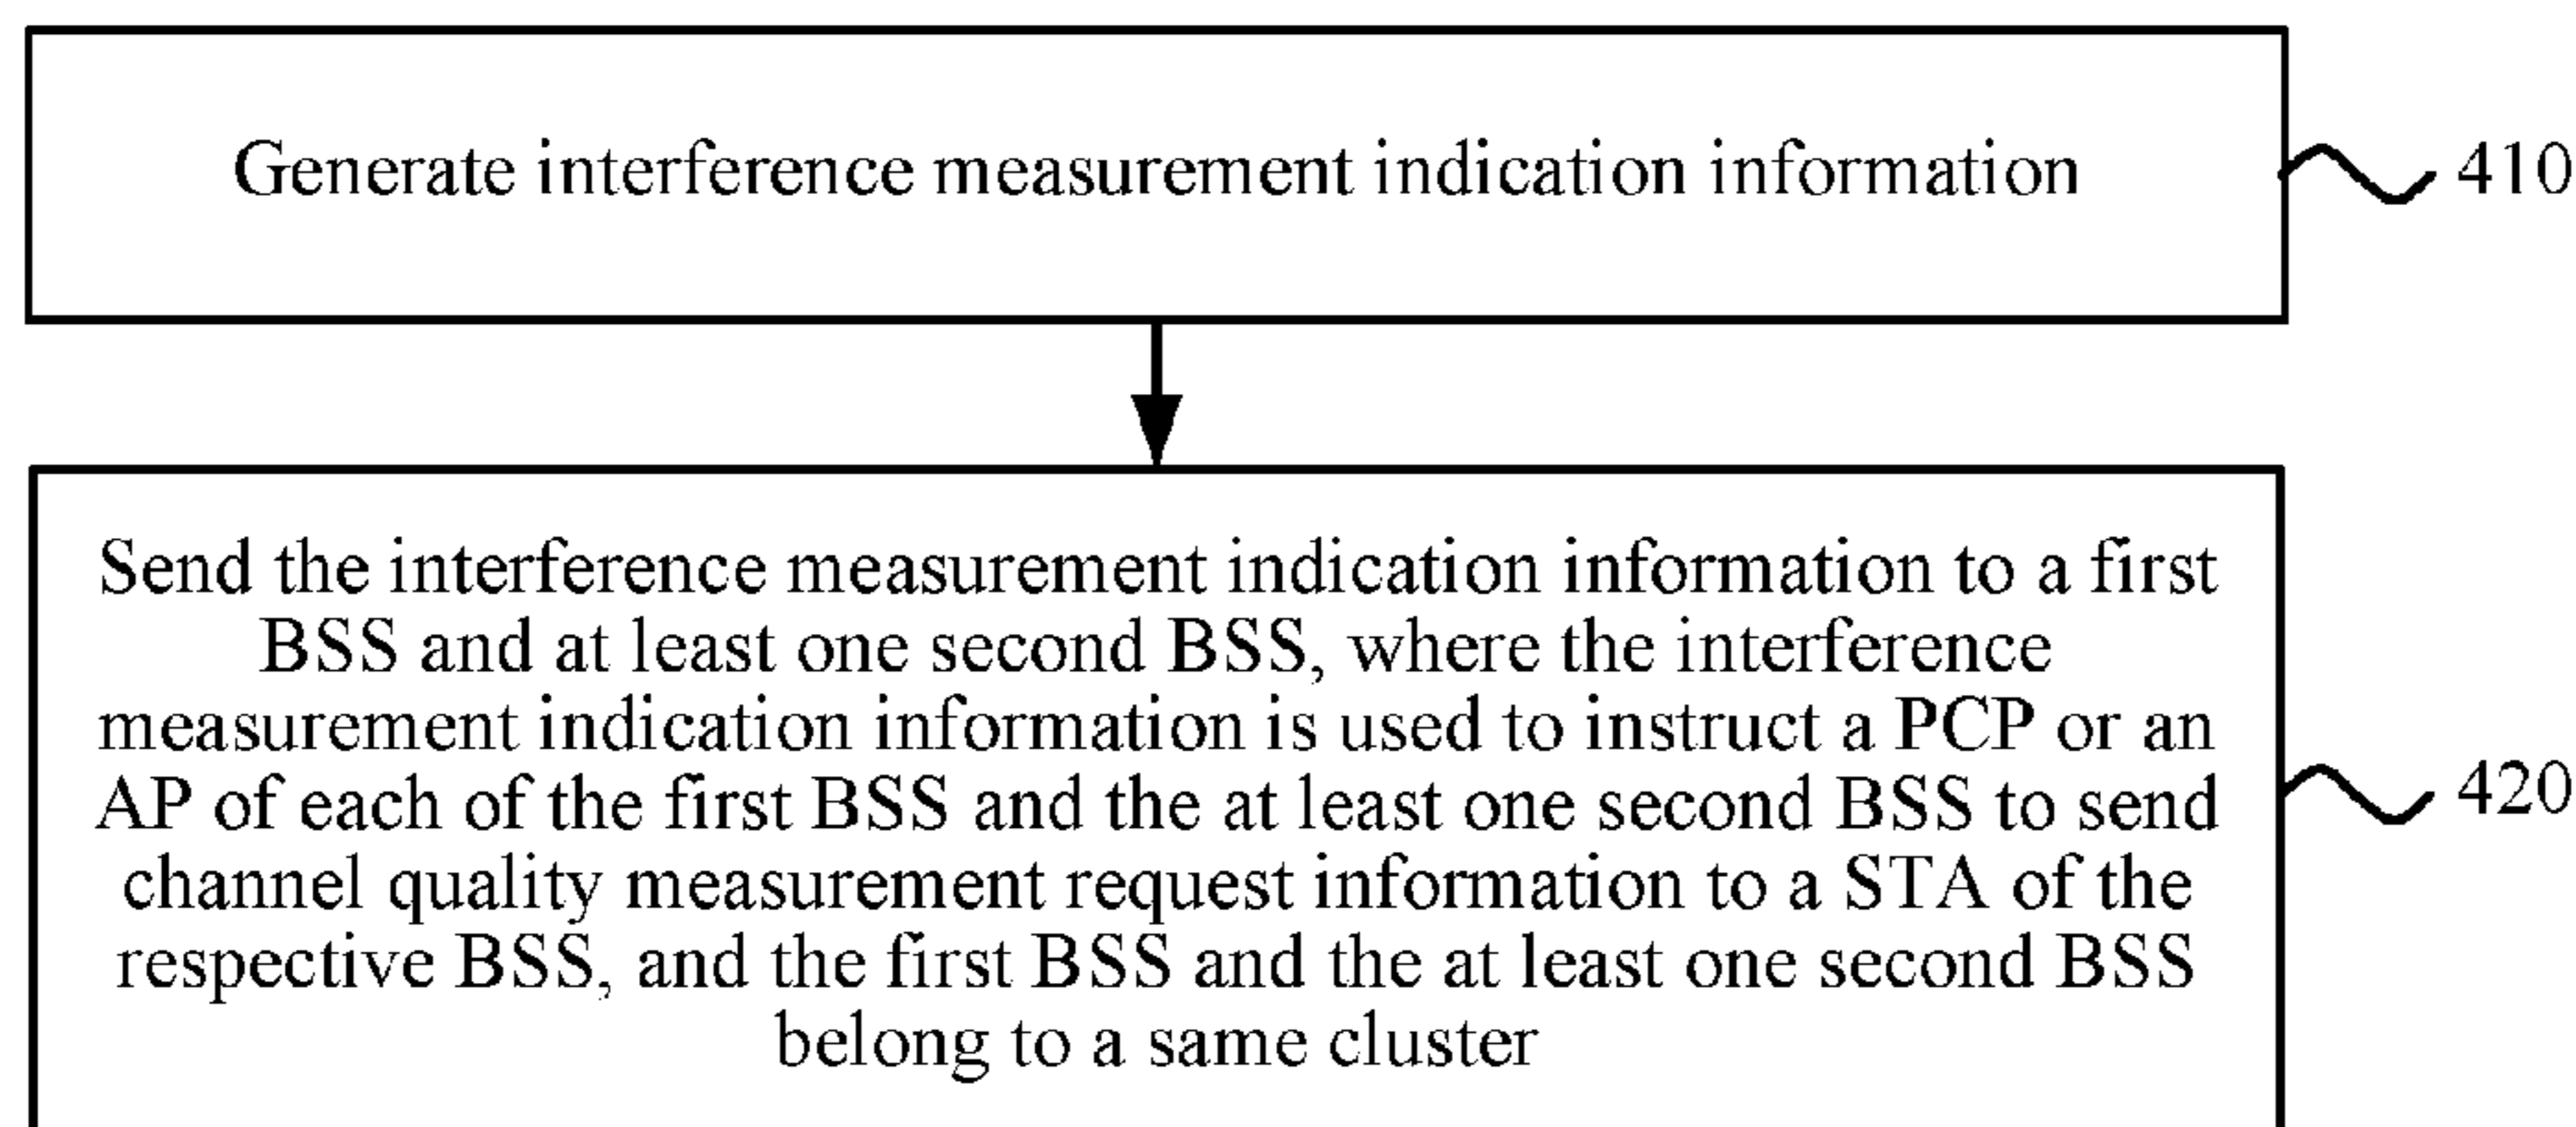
Generate interference measurement indication information

410

Send the interference measurement indication information to a first BSS and at least one second BSS, where the interference measurement indication information is used to instruct a PCP or an AP of each of the first BSS and the at least one second BSS to send channel quality measurement request information to a STA of the respective BSS, and the first BSS and the at least one second BSS belong to a same cluster

420